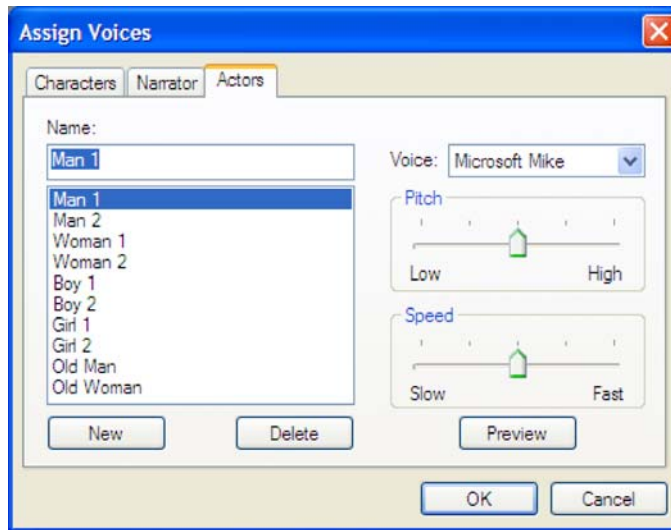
Assign Voices

Characters Narrator Actors

Name:

Man 1

Man 1
Man 2
Woman 1
Woman 2
Boy 1
Boy 2
Girl 1
Girl 2
Old Man
Old Woman

New Delete

Voice: Microsoft Mike

Pitch

Low High

Speed

Slow Fast

Preview

OK Cancel